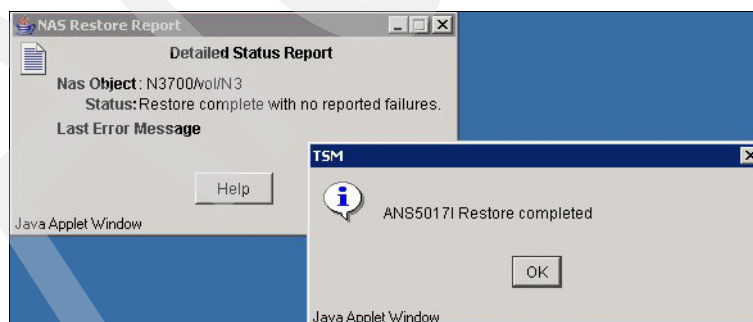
NAS Restore Report

Detailed Status Report

Nas Object: N3700/vol/N3

Status: Restore complete with no reported failures.

Last Error Message

Help

Java Applet Window

TSM

ANS5017I Restore completed

OK

Java Applet Window